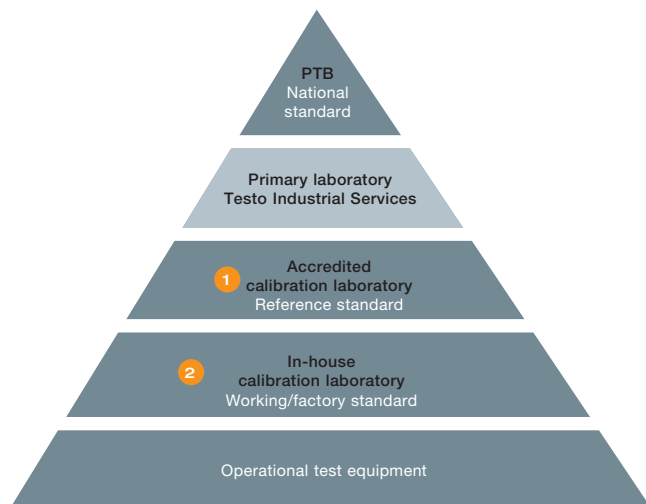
PTB
National standard

Primary laboratory
Testo Industrial Services

1
Accredited calibration laboratory
Reference standard

2
In-house calibration laboratory
Working/factory standard

Operational test equipment